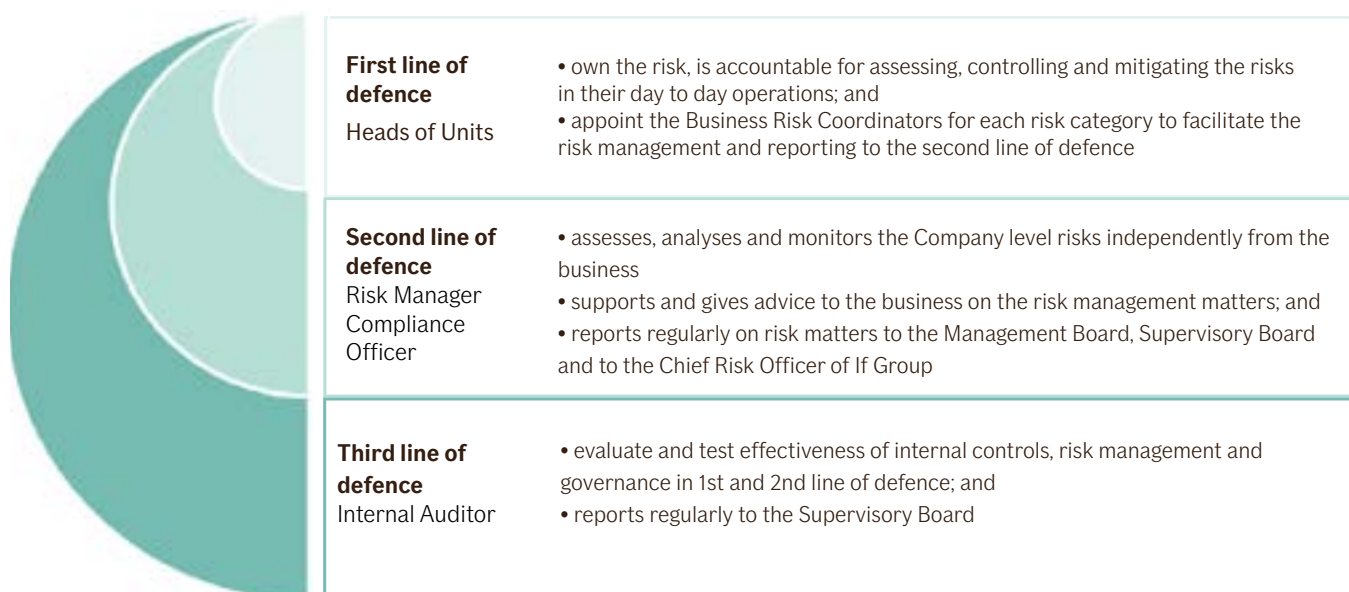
**First line of defence**
Heads of Units

• own the risk, is accountable for assessing, controlling and mitigating the risks in their day to day operations; and
• appoint the Business Risk Coordinators for each risk category to facilitate the risk management and reporting to the second line of defence

**Second line of defence**
Risk Manager
Compliance Officer

• assesses, analyses and monitors the Company level risks independently from the business
• supports and gives advice to the business on the risk management matters; and
• reports regularly on risk matters to the Management Board, Supervisory Board and to the Chief Risk Officer of If Group

**Third line of defence**
Internal Auditor

• evaluate and test effectiveness of internal controls, risk management and governance in 1st and 2nd line of defence; and
• reports regularly to the Supervisory Board